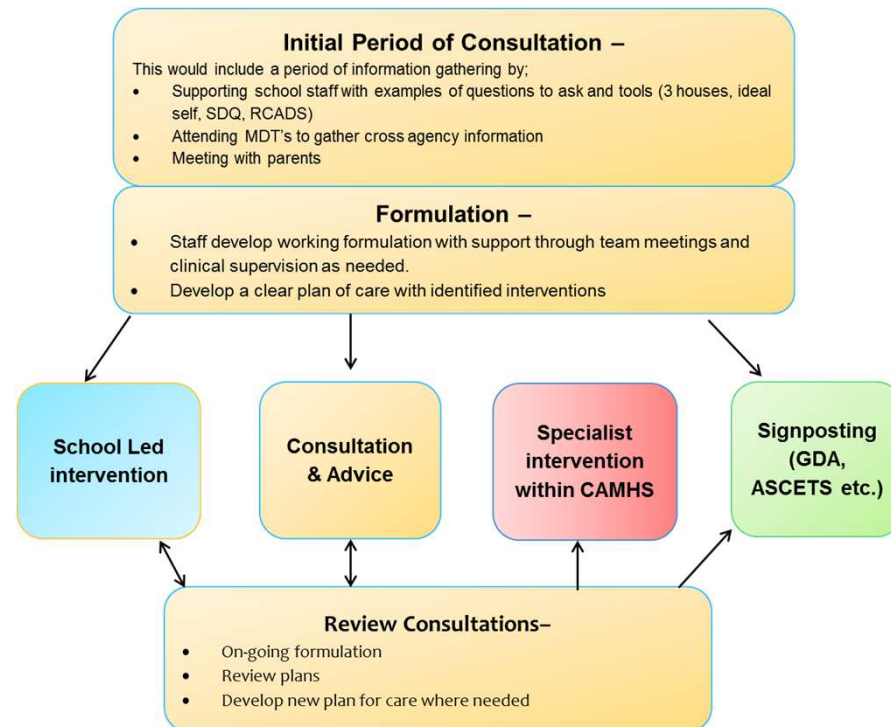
Initial Period of Consultation –

This would include a period of information gathering by;

- Supporting school staff with examples of questions to ask and tools (3 houses, ideal self, SDQ, RCADS)
- Attending MDT's to gather cross agency information
- Meeting with parents

Formulation –

- Staff develop working formulation with support through team meetings and clinical supervision as needed.
- Develop a clear plan of care with identified interventions

School Led intervention

Consultation & Advice

Specialist intervention within CAMHS

Signposting (GDA, ASCETS etc.)

Review Consultations–

- On-going formulation
- Review plans
- Develop new plan for care where needed